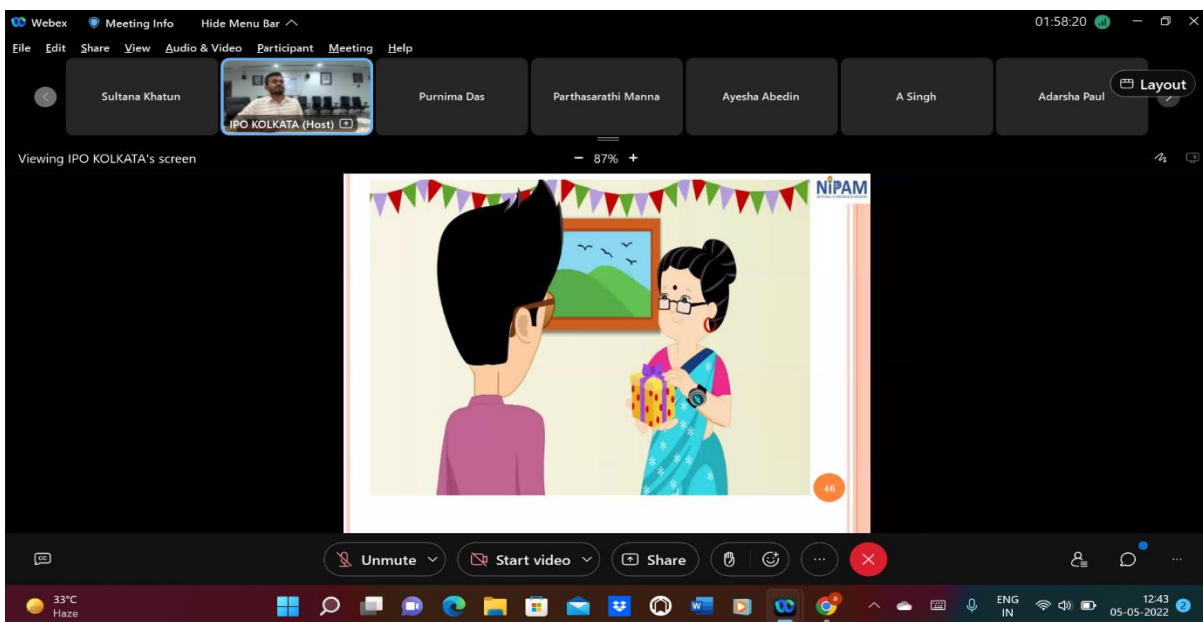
Webex Meeting Info Hide Menu Bar

01:58:20

File Edit Share View Audio & Video Participant Meeting Help

Sultana Khatun

IPO KOLKATA (Host)

Purnima Das

Parthasarathi Manna

Ayesha Abedin

A Singh

Adarsha Paul

Layout

Viewing IPO KOLKATA's screen

− 87% +

NIPAM

46

Unmute

Start video

Share

33°C
Haze

ENG
IN

12:43
05-05-2022

2